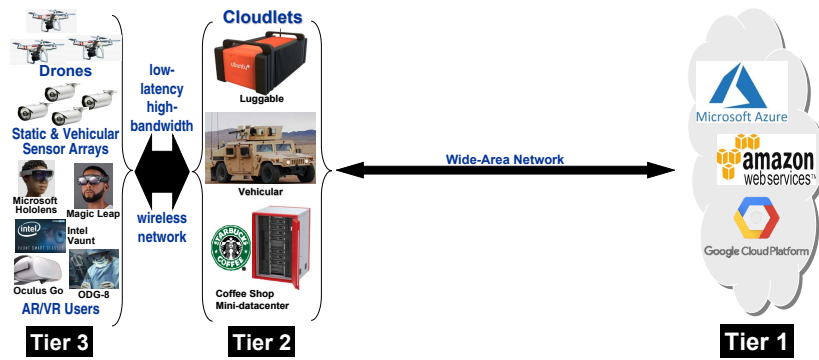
Drones

Static & Vehicular Sensor Arrays

Microsoft Hololens

Magic Leap

Intel Vaunt

Oculus Go

ODG-8

AR/VR Users

Tier 3

low-latency high-bandwidth

wireless network

Cloudlets

Luggable

Vehicular

Coffee Shop Mini-datacenter

Tier 2

Wide-Area Network

Microsoft Azure

amazon webservices

Google Cloud Platform

Tier 1